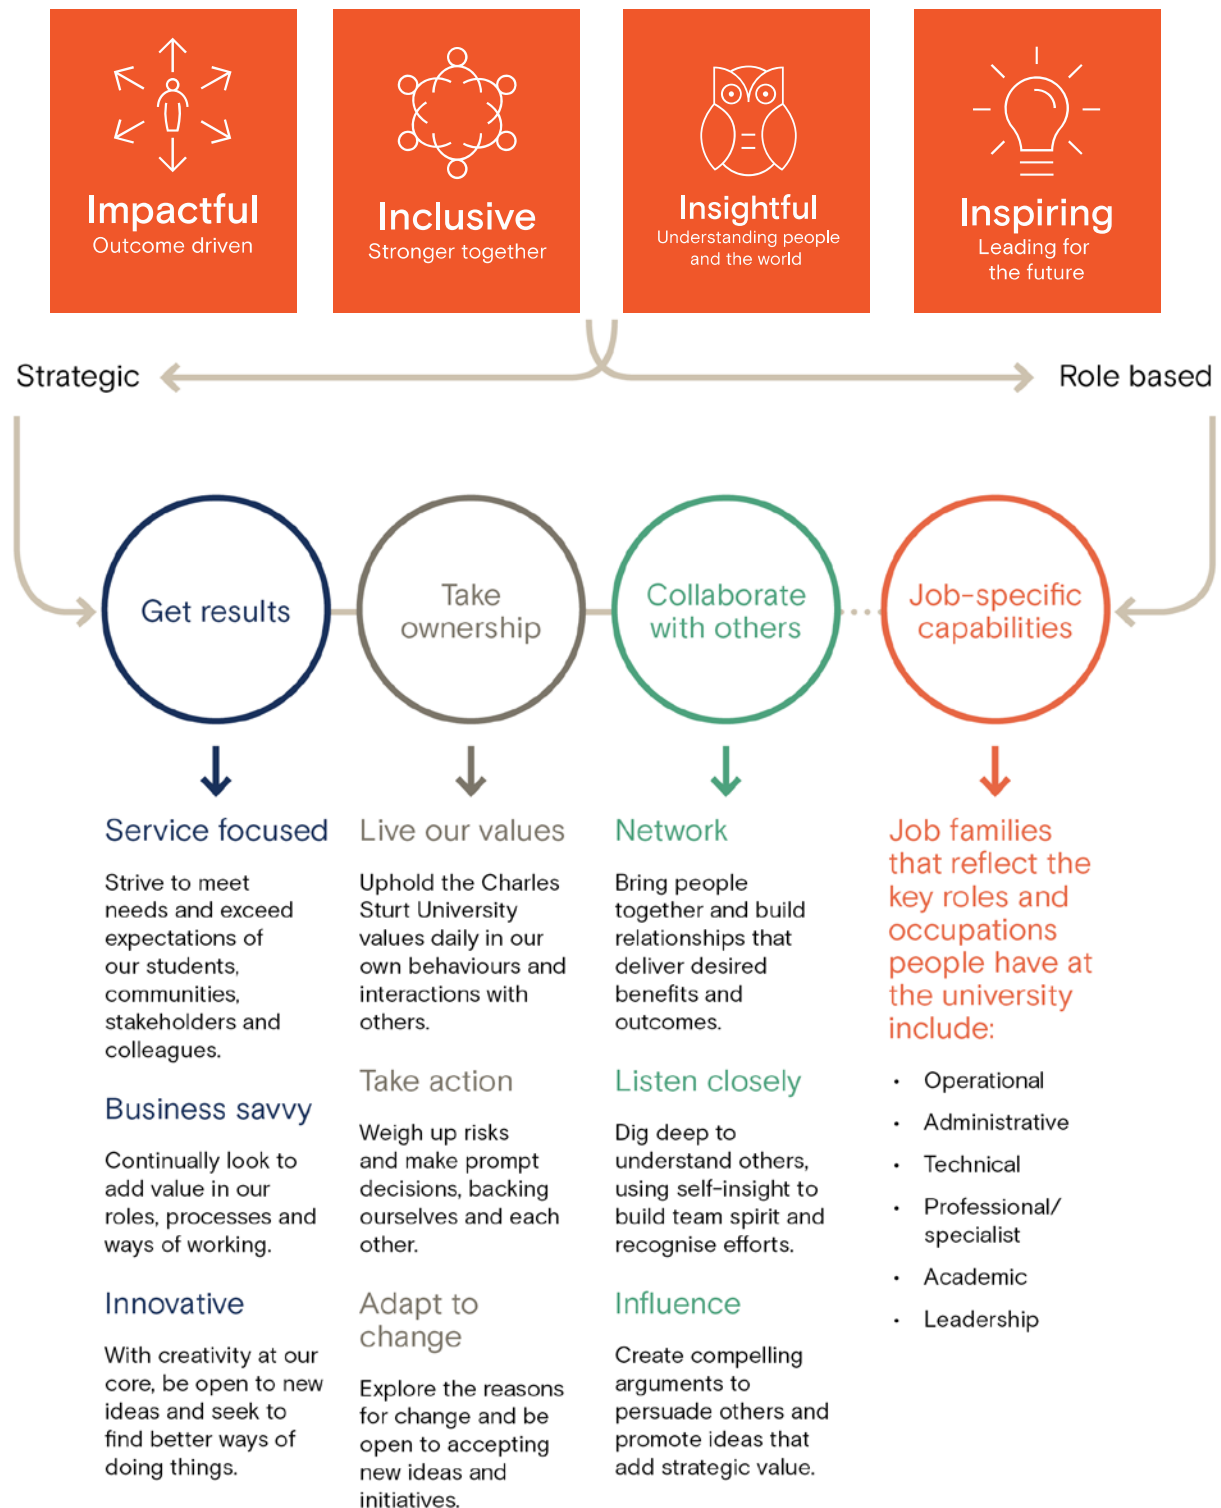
Impactful
Outcome driven

Inclusive
Stronger together

Insightful
Understanding people and the world

Inspiring
Leading for the future

Strategic

Role based

Get results

Take ownership

Collaborate with others

Job-specific capabilities

Service focused

Strive to meet needs and exceed expectations of our students, communities, stakeholders and colleagues.

Business savvy

Continually look to add value in our roles, processes and ways of working.

Innovative

With creativity at our core, be open to new ideas and seek to find better ways of doing things.

Live our values

Uphold the Charles Sturt University values daily in our own behaviours and interactions with others.

Take action

Weigh up risks and make prompt decisions, backing ourselves and each other.

Adapt to change

Explore the reasons for change and be open to accepting new ideas and initiatives.

Network

Bring people together and build relationships that deliver desired benefits and outcomes.

Listen closely

Dig deep to understand others, using self-insight to build team spirit and recognise efforts.

Influence

Create compelling arguments to persuade others and promote ideas that add strategic value.

Job families that reflect the key roles and occupations people have at the university include:

- Operational
- Administrative
- Technical
- Professional/ specialist
- Academic
- Leadership